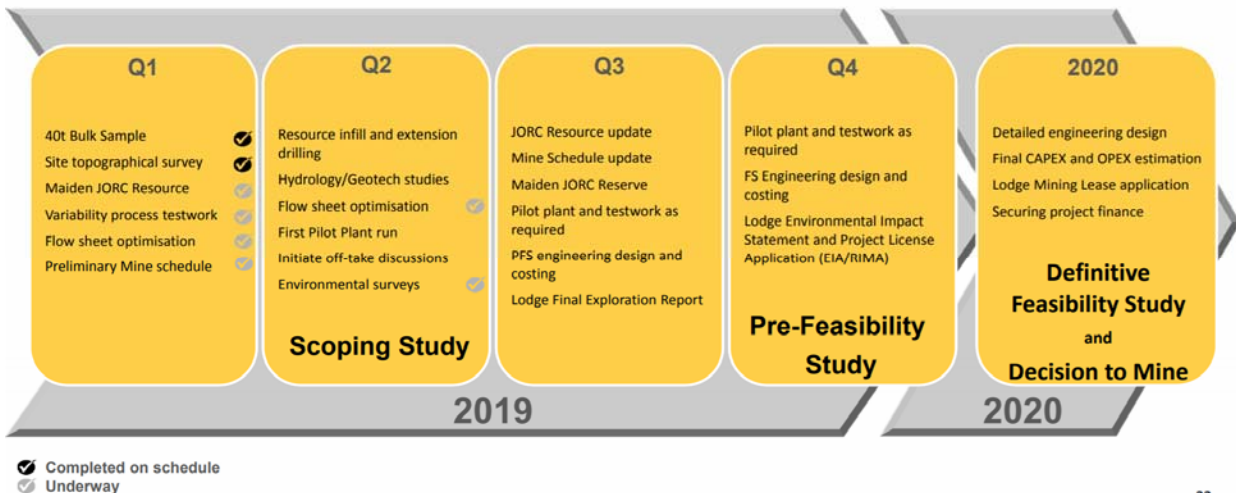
Q1

40t Bulk Sample
Site topographical survey
Maiden JORC Resource
Variability process testwork
Flow sheet optimisation
Preliminary Mine schedule

Q2

Resource infill and extension drilling
Hydrology/Geotech studies
Flow sheet optimisation
First Pilot Plant run
Initiate off-take discussions
Environmental surveys

Scoping Study

Q3

JORC Resource update
Mine Schedule update
Maiden JORC Reserve
Pilot plant and testwork as required
PFS engineering design and costing
Lodge Final Exploration Report

Q4

Pilot plant and testwork as required
FS Engineering design and costing
Lodge Environmental Impact Statement and Project License Application (EIA/RIMA)

Pre-Feasibility Study

2020

Detailed engineering design
Final CAPEX and OPEX estimation
Lodge Mining Lease application
Securing project finance

Definitive Feasibility Study and Decision to Mine

2019

2020

Completed on schedule
Underway